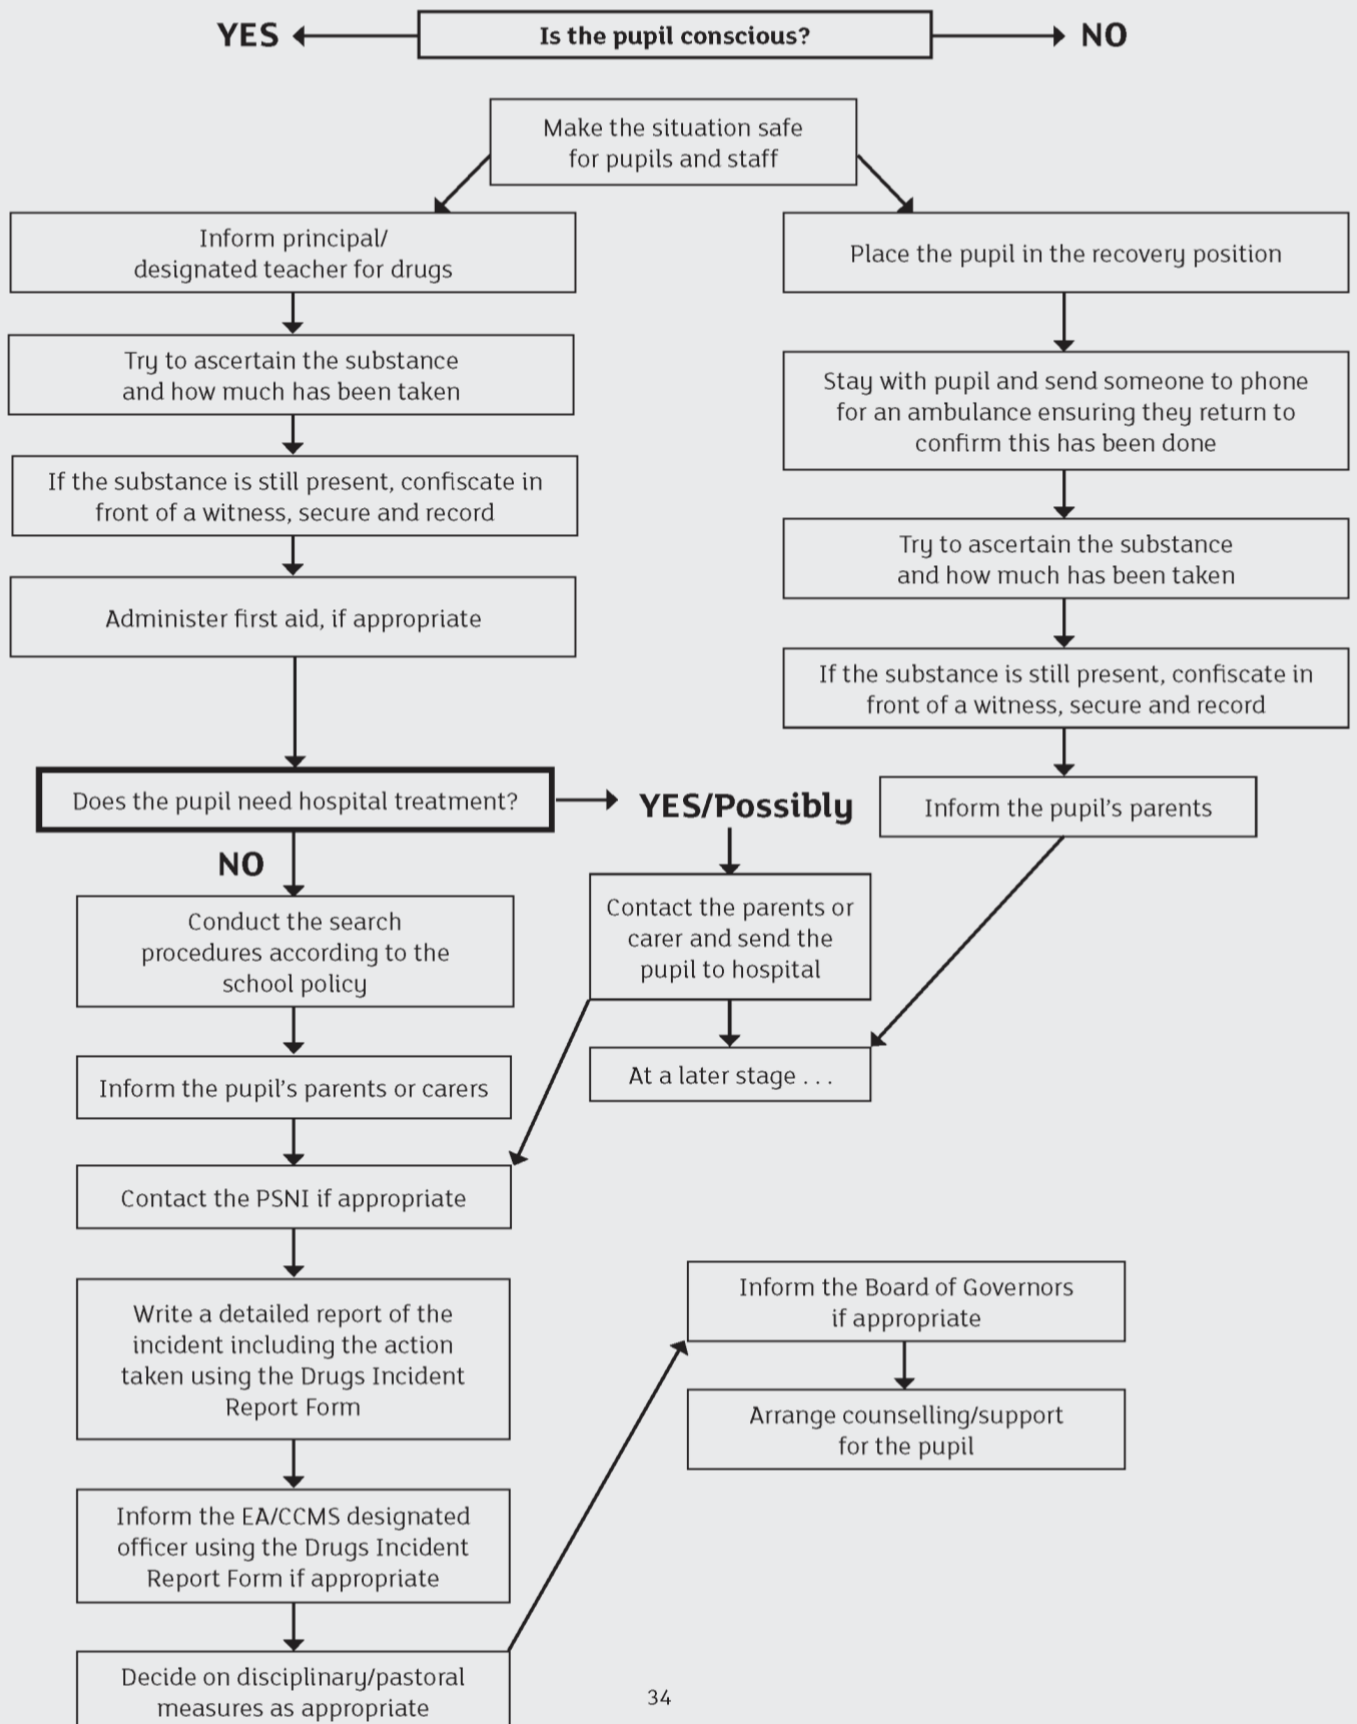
YES

Is the pupil conscious?

NO

Make the situation safe for pupils and staff

Inform principal/ designated teacher for drugs

Try to ascertain the substance and how much has been taken

If the substance is still present, confiscate in front of a witness, secure and record

Administer first aid, if appropriate

Place the pupil in the recovery position

Stay with pupil and send someone to phone for an ambulance ensuring they return to confirm this has been done

Try to ascertain the substance and how much has been taken

If the substance is still present, confiscate in front of a witness, secure and record

Does the pupil need hospital treatment?

YES/Possibly

Inform the pupil's parents

NO

Conduct the search procedures according to the school policy

Contact the parents or carer and send the pupil to hospital

At a later stage . . .

Inform the pupil's parents or carers

Contact the PSNI if appropriate

Write a detailed report of the incident including the action taken using the Drugs Incident Report Form

Inform the Board of Governors if appropriate

Arrange counselling/support for the pupil

Inform the EA/CCMS designated officer using the Drugs Incident Report Form if appropriate

Decide on disciplinary/pastoral measures as appropriate

34